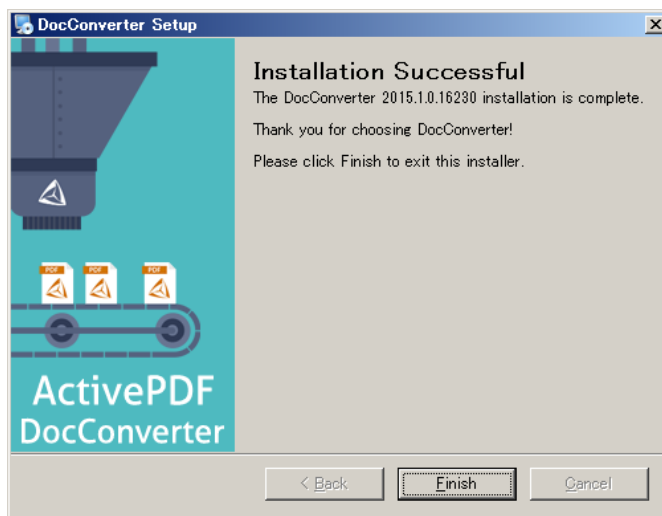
DocConverter Setup

PDF PDF PDF

ActivePDF DocConverter

Installation Successful

The DocConverter 2015.1.0.16230 installation is complete.

Thank you for choosing DocConverter!

Please click Finish to exit this installer.

< Back
Finish
Cancel